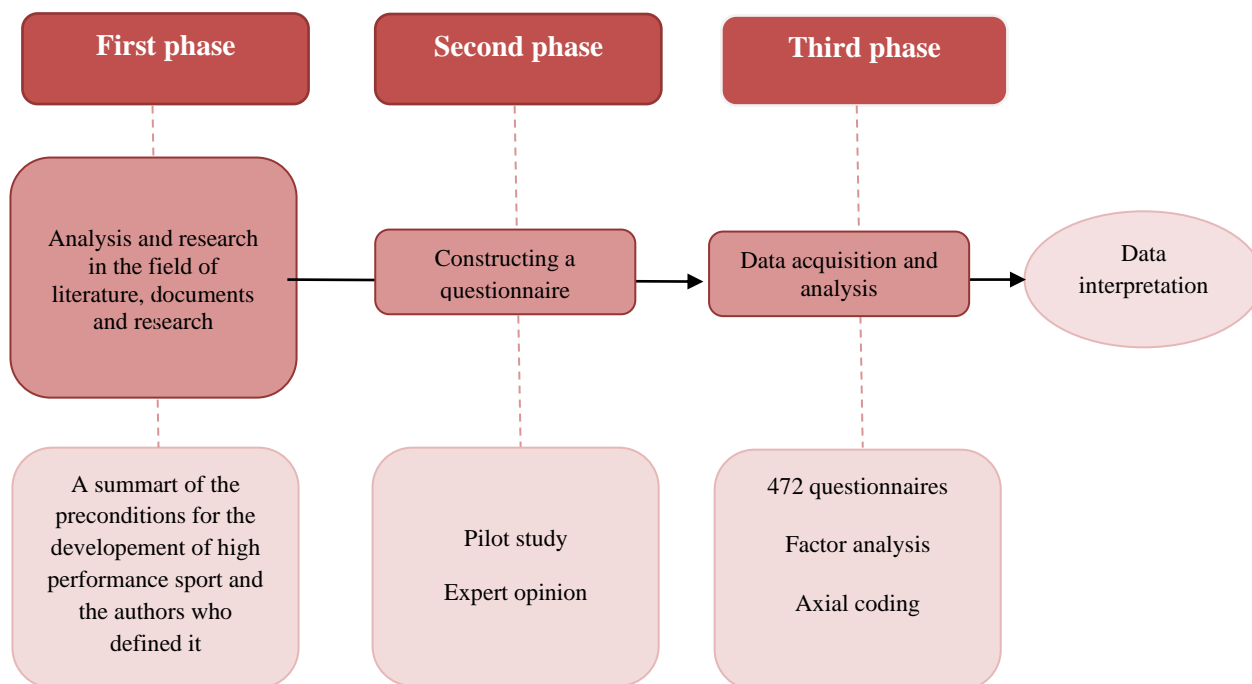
First phase

Second phase

Third phase

Analysis and research in the field of literature, documents and research

Constructing a questionnaire

Data acquisition and analysis

Data interpretation

A summart of the preconditions for the developement of high performance sport and the authors who defined it

Pilot study

Expert opinion

472 questionnaires

Factor analysis

Axial coding